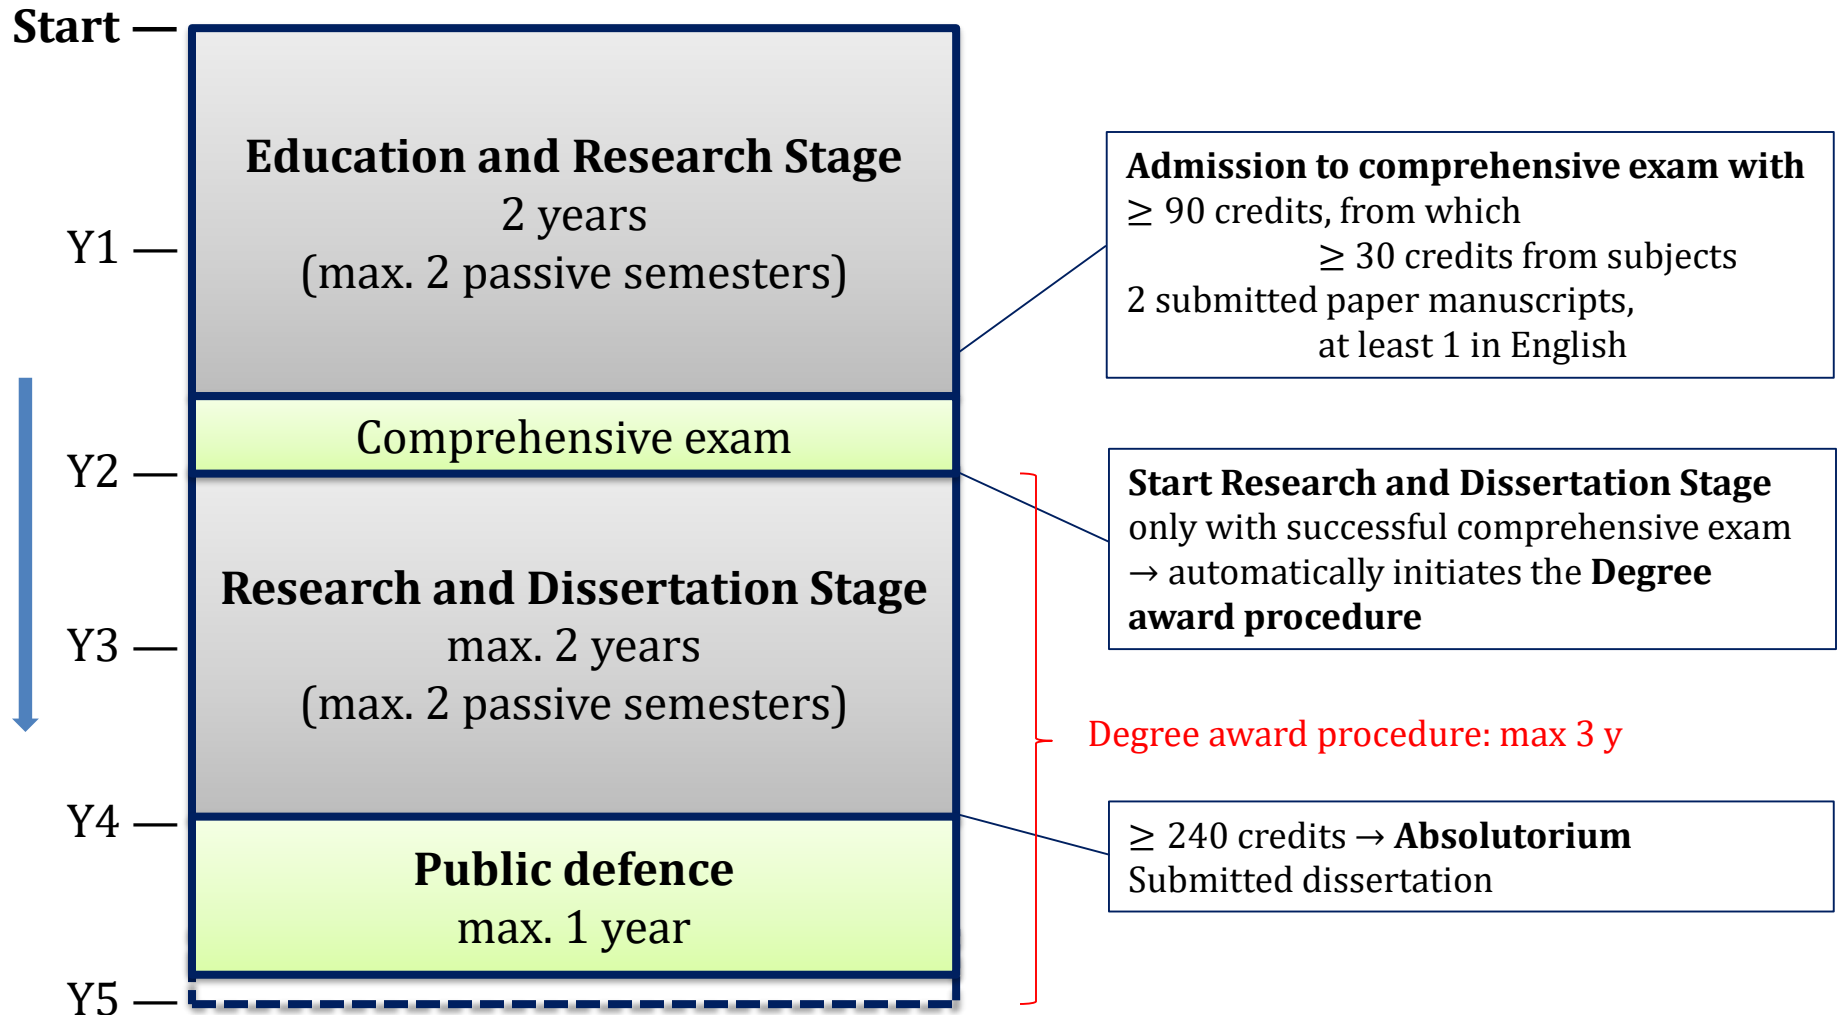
Start —

Y1 —

Y2 —

Y3 —

Y4 —

Y5 —

**Education and Research Stage**
2 years
(max. 2 passive semesters)

Comprehensive exam

**Research and Dissertation Stage**
max. 2 years
(max. 2 passive semesters)

**Public defence**
max. 1 year

**Admission to comprehensive exam with**
$\geq$ 90 credits, from which
$\geq$ 30 credits from subjects
2 submitted paper manuscripts,
at least 1 in English

**Start Research and Dissertation Stage**
only with successful comprehensive exam
$\rightarrow$ automatically initiates the **Degree award procedure**

Degree award procedure: max 3 y

$\geq$ 240 credits $\rightarrow$ **Absolutorium**
Submitted dissertation